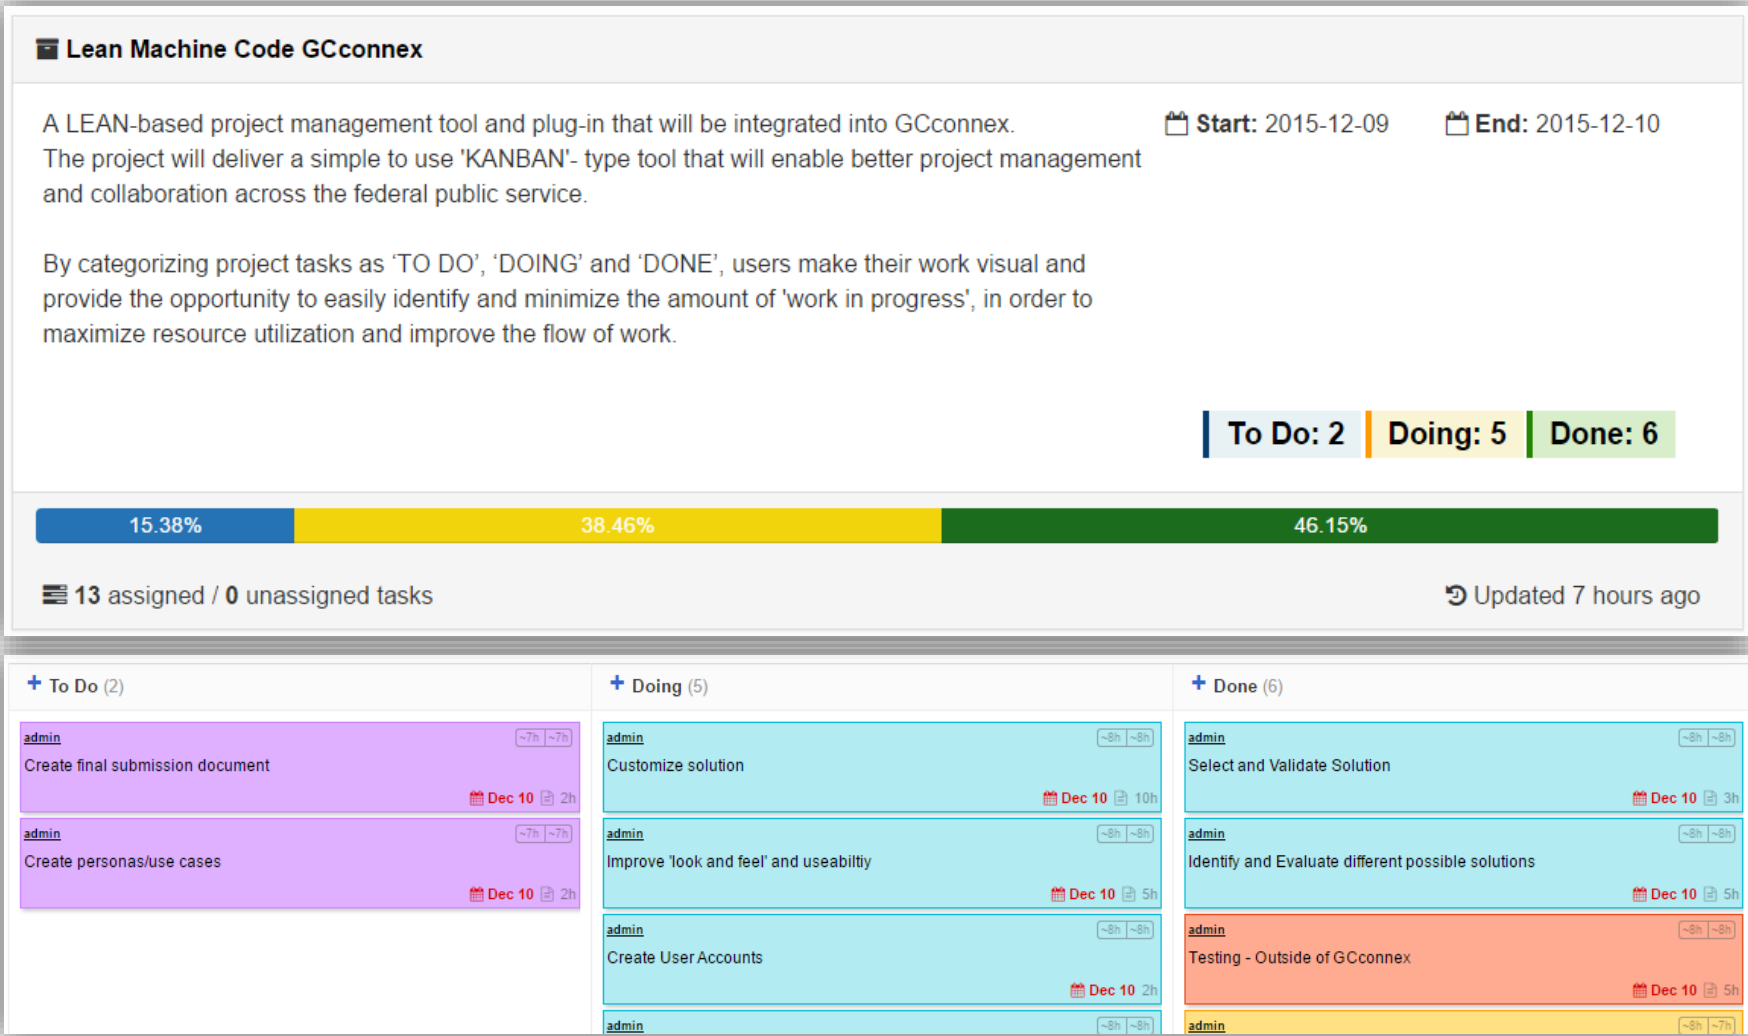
Lean Machine Code GCconnex

A LEAN-based project management tool and plug-in that will be integrated into GCconnex. The project will deliver a simple to use 'KANBAN'- type tool that will enable better project management and collaboration across the federal public service.

By categorizing project tasks as 'TO DO', 'DOING' and 'DONE', users make their work visual and provide the opportunity to easily identify and minimize the amount of 'work in progress', in order to maximize resource utilization and improve the flow of work.

Start: 2015-12-09 End: 2015-12-10

To Do: 2 Doing: 5 Done: 6

15.38% 38.46% 46.15%

13 assigned / 0 unassigned tasks

Updated 7 hours ago

+ To Do (2)

admin ~7h ~7h
Create final submission document
Dec 10 2h

admin ~7h ~7h
Create personas/use cases
Dec 10 2h

+ Doing (5)

admin ~8h ~8h
Customize solution
Dec 10 10h

admin ~8h ~8h
Improve 'look and feel' and useabiltiy
Dec 10 5h

admin ~8h ~8h
Create User Accounts
Dec 10 2h

admin ~8h ~8h

+ Done (6)

admin ~8h ~8h
Select and Validate Solution
Dec 10 3h

admin ~8h ~8h
Identify and Evaluate different possible solutions
Dec 10 5h

admin ~8h ~8h
Testing - Outside of GCconnex
Dec 10 5h

admin ~8h ~7h